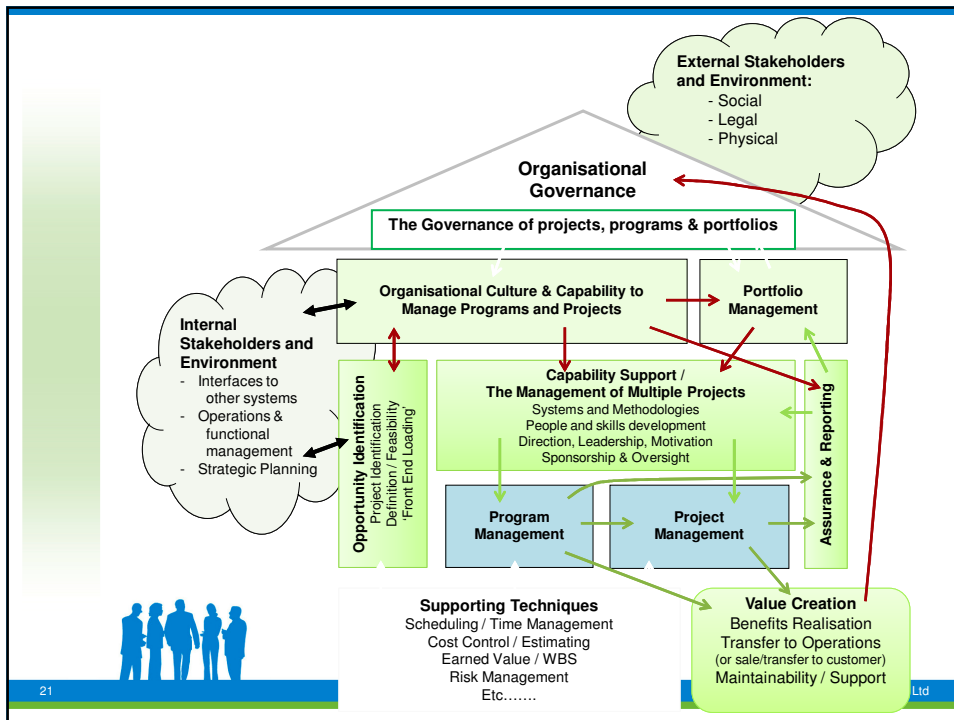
External Stakeholders and Environment:
- Social
- Legal
- Physical

Organisational Governance

The Governance of projects, programs & portfolios

Organisational Culture & Capability to Manage Programs and Projects

Portfolio Management

Internal Stakeholders and Environment
- Interfaces to other systems
- Operations & functional management
- Strategic Planning

Opportunity Identification
Project Identification
Definition / Feasibility
'Front End Loading'

Capability Support / The Management of Multiple Projects
Systems and Methodologies
People and skills development
Direction, Leadership, Motivation
Sponsorship & Oversight

Assurance & Reporting

Program Management

Project Management

Supporting Techniques
Scheduling / Time Management
Cost Control / Estimating
Earned Value / WBS
Risk Management
Etc…….

Value Creation
Benefits Realisation
Transfer to Operations
(or sale/transfer to customer)
Maintainability / Support

21

Ltd